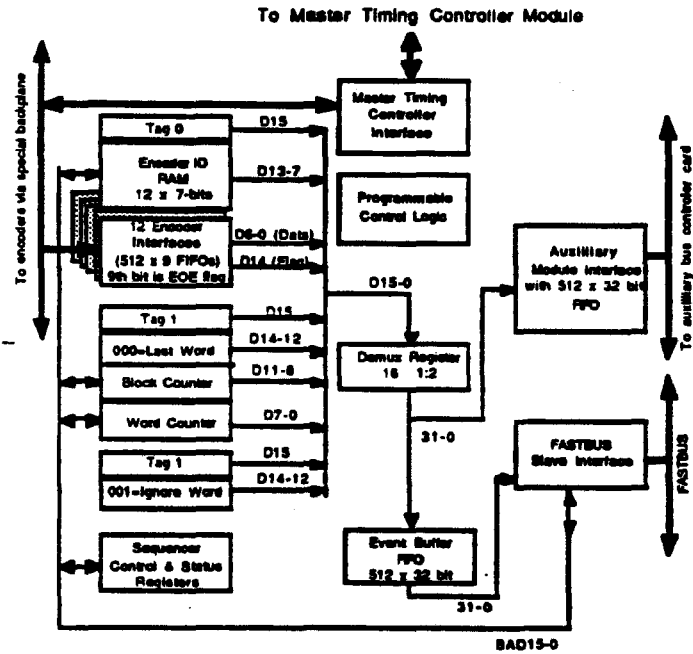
To Master Timing Controller Module

To encoders via special backplane

Tag 0

D15

Encoder ID RAM 12 x 7-bits

D13-7

12 Encoder Interfaces (512 x 9 FIFOs) 9th bit is EOE flag

D6-0 (Data)

D14 (Flag)

Master Timing Controller Interface

Programmable Control Logic

D15-0

Tag 1

D15

000=Last Word

D14-12

Block Counter

D11-8

Word Counter

D7-0

Tag 1

D15

001=Ignore Word

D14-12

Sequencer Control & Status Registers

Demux Register 16 1:2

31-0

Auxiliary Module Interface with 512 x 32 bit FIFO

To auxiliary bus controller card

FASTBUS Slave Interface

FASTBUS

Event Buffer FIFO 512 x 32 bit

31-0

BAD15-0